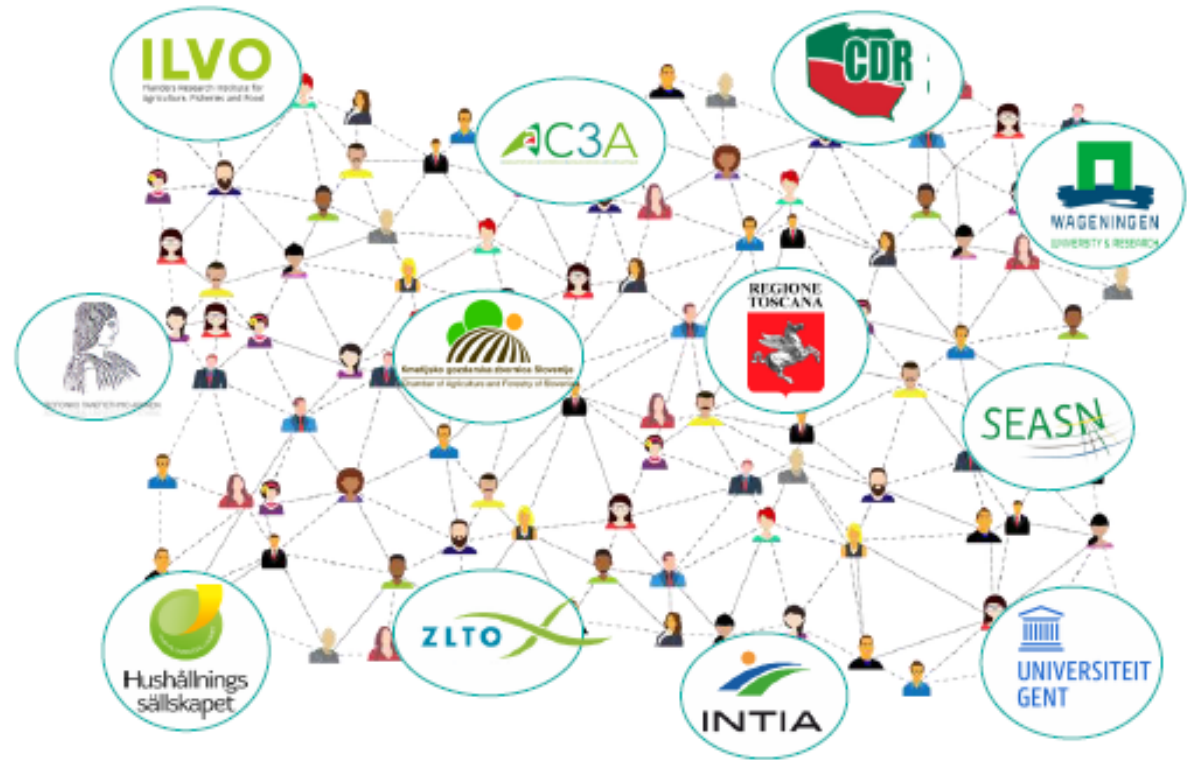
ILVO
Flanders Research Institute for Agriculture, Fisheries and Food

C3A

CDR

WAGENINGEN
UNIVERSITY & RESEARCH

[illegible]

Kmetijsko gozdarska zbornica Slovenije
Chamber of Agriculture and Forestry of Slovenia

REGIONE TOSCANA

SEASN

Hushållnings sällskapet

ZLTO

INTIA

UNIVERSITEIT GENT